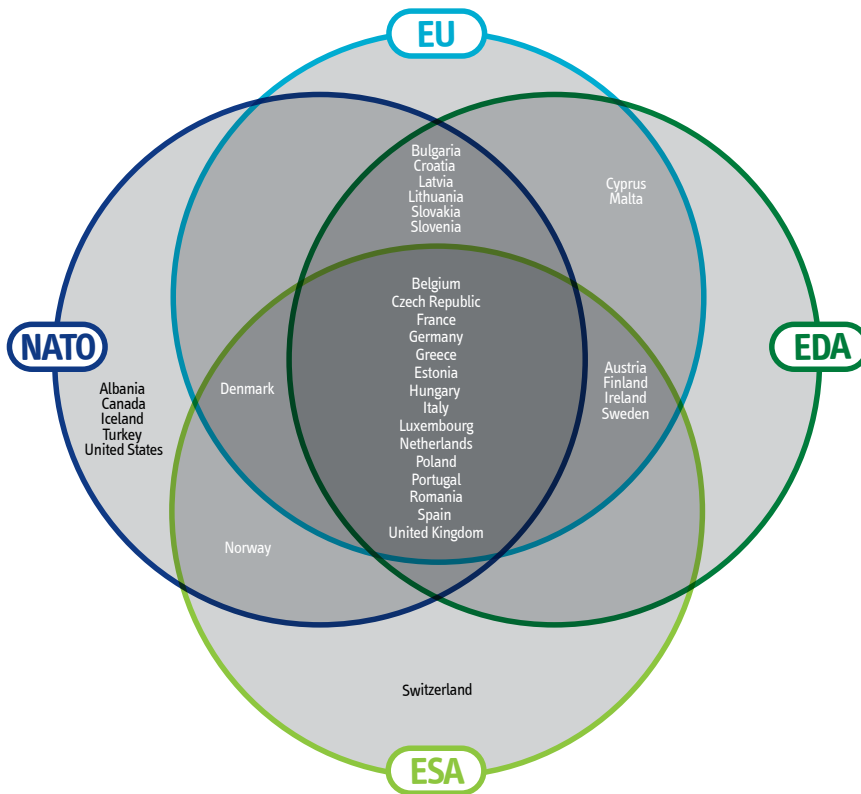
EU

NATO

EDA

ESA

Bulgaria
Croatia
Latvia
Lithuania
Slovakia
Slovenia

Cyprus
Malta

Belgium
Czech Republic
France
Germany
Greece
Estonia
Hungary
Italy
Luxembourg
Netherlands
Poland
Portugal
Romania
Spain
United Kingdom

Albania
Canada
Iceland
Turkey
United States

Denmark

Austria
Finland
Ireland
Sweden

Norway

Switzerland